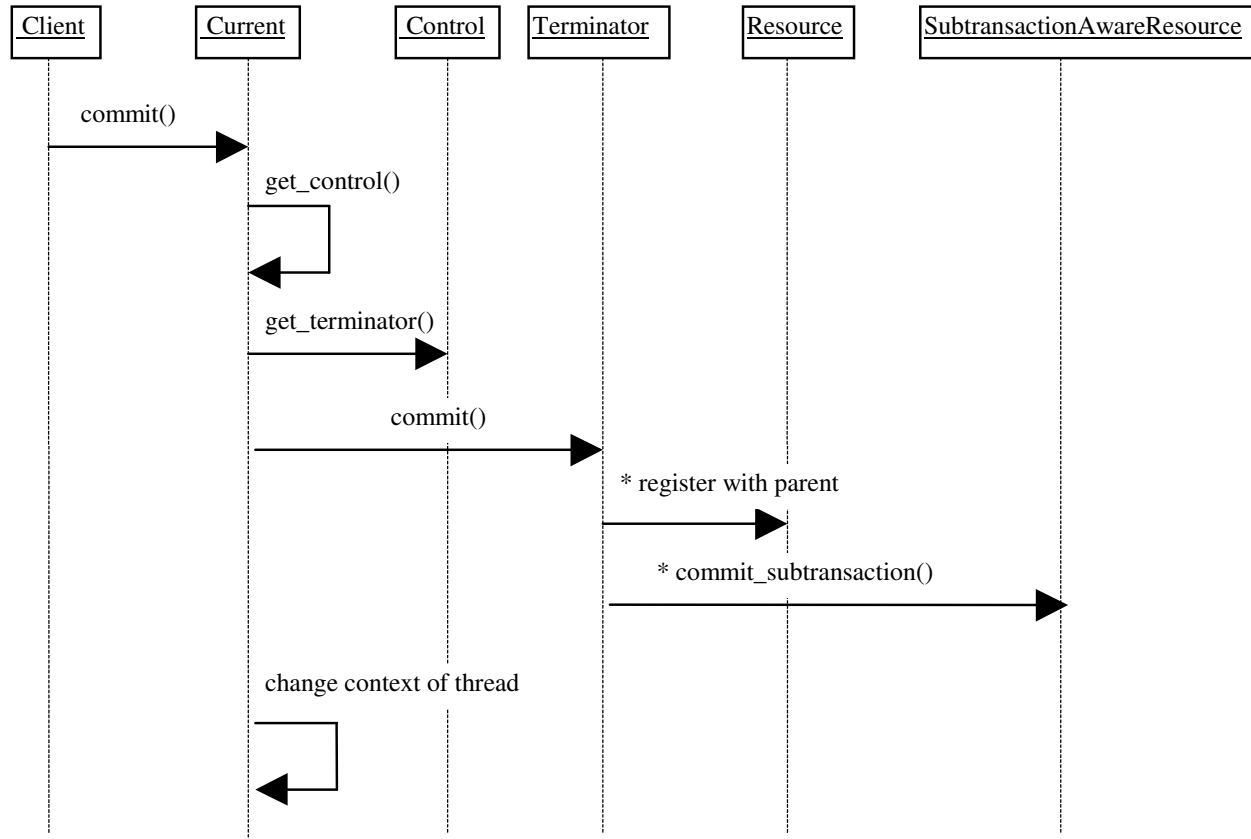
Client
Current
Control
Terminator
Resource
SubtransactionAwareResource

commit()

get_control()

get_terminator()

commit()

* register with parent

* commit_subtransaction()

change context of thread